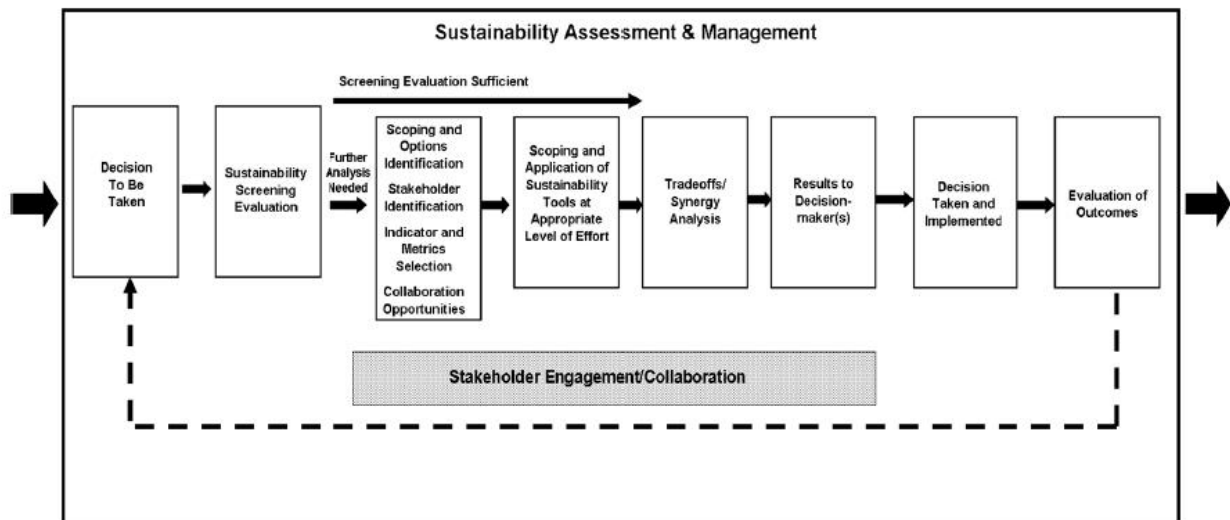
Sustainability Assessment & Management

Screening Evaluation Sufficient

Decision To Be Taken

Sustainability Screening Evaluation

Further Analysis Needed

Scoping and Options Identification

Stakeholder Identification

Indicator and Metrics Selection

Collaboration Opportunities

Scoping and Application of Sustainability Tools at Appropriate Level of Effort

Tradeoffs/ Synergy Analysis

Results to Decision-maker(s)

Decision Taken and Implemented

Evaluation of Outcomes

Stakeholder Engagement/Collaboration